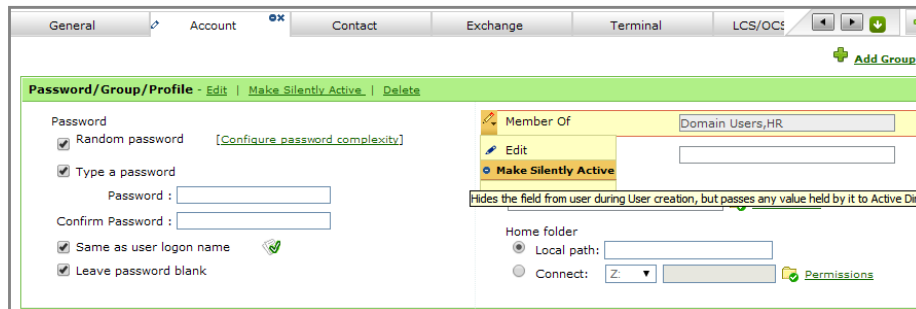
General | Account | Contact | Exchange | Terminal | LCS/OCS

Add Group

Password/Group/Profile - Edit | Make Silently Active | Delete

Password

Random password [Configure password complexity]

Type a password

Password :

Confirm Password :

Same as user logon name

Leave password blank

Member Of Domain Users,HR

Edit

Make Silently Active

Hides the field from user during User creation, but passes any value held by it to Active Di

Home folder

Local path:

Connect: Z: Permissions